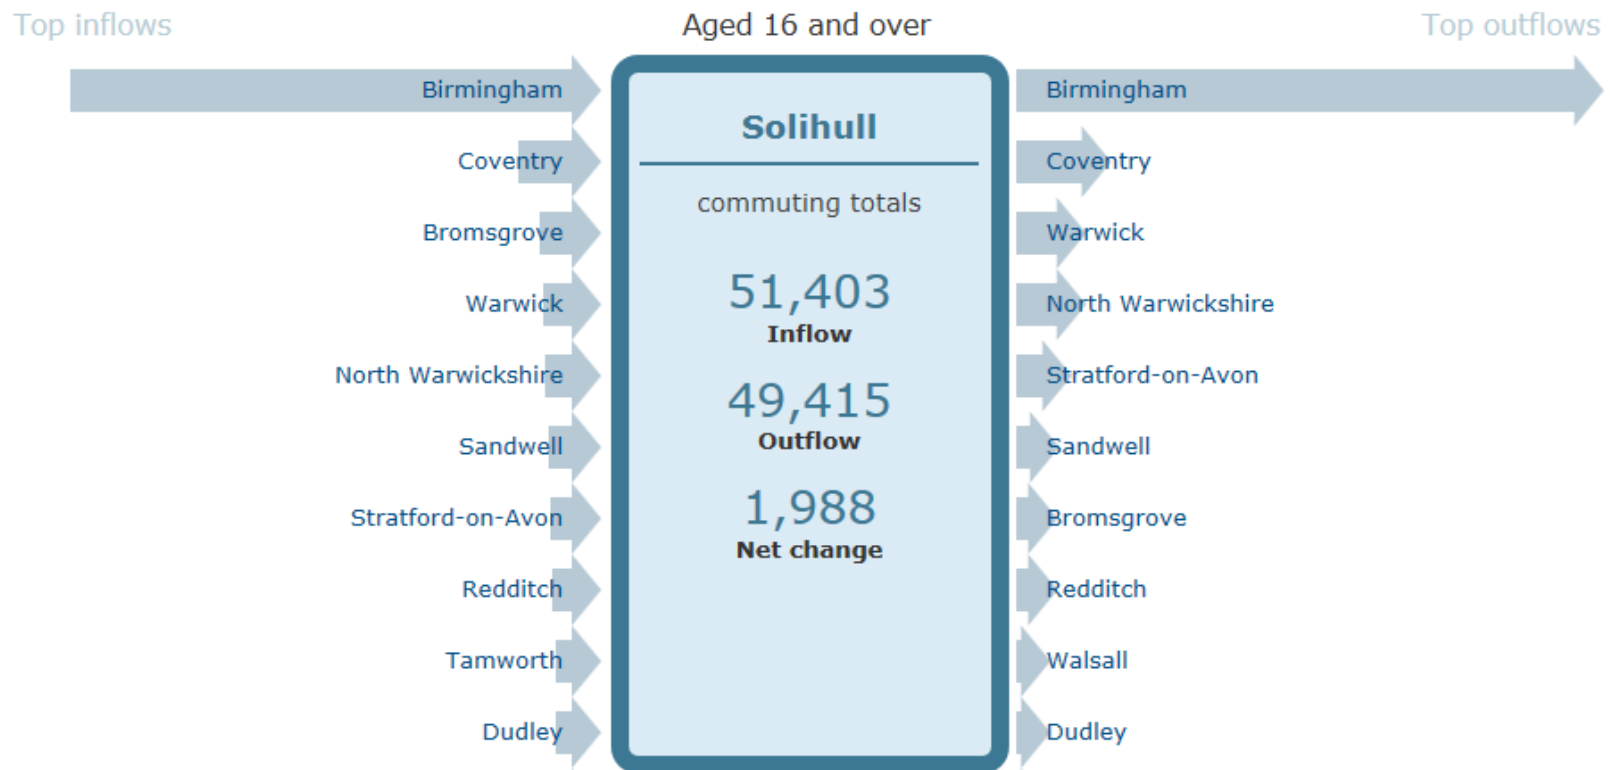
Top inflows

Aged 16 and over

Top outflows

Birmingham
Coventry
Bromsgrove
Warwick
North Warwickshire
Sandwell
Stratford-on-Avon
Redditch
Tamworth
Dudley

Solihull

commuting totals

51,403
Inflow

49,415
Outflow

1,988
Net change

Birmingham
Coventry
Warwick
North Warwickshire
Stratford-on-Avon
Sandwell
Bromsgrove
Redditch
Walsall
Dudley